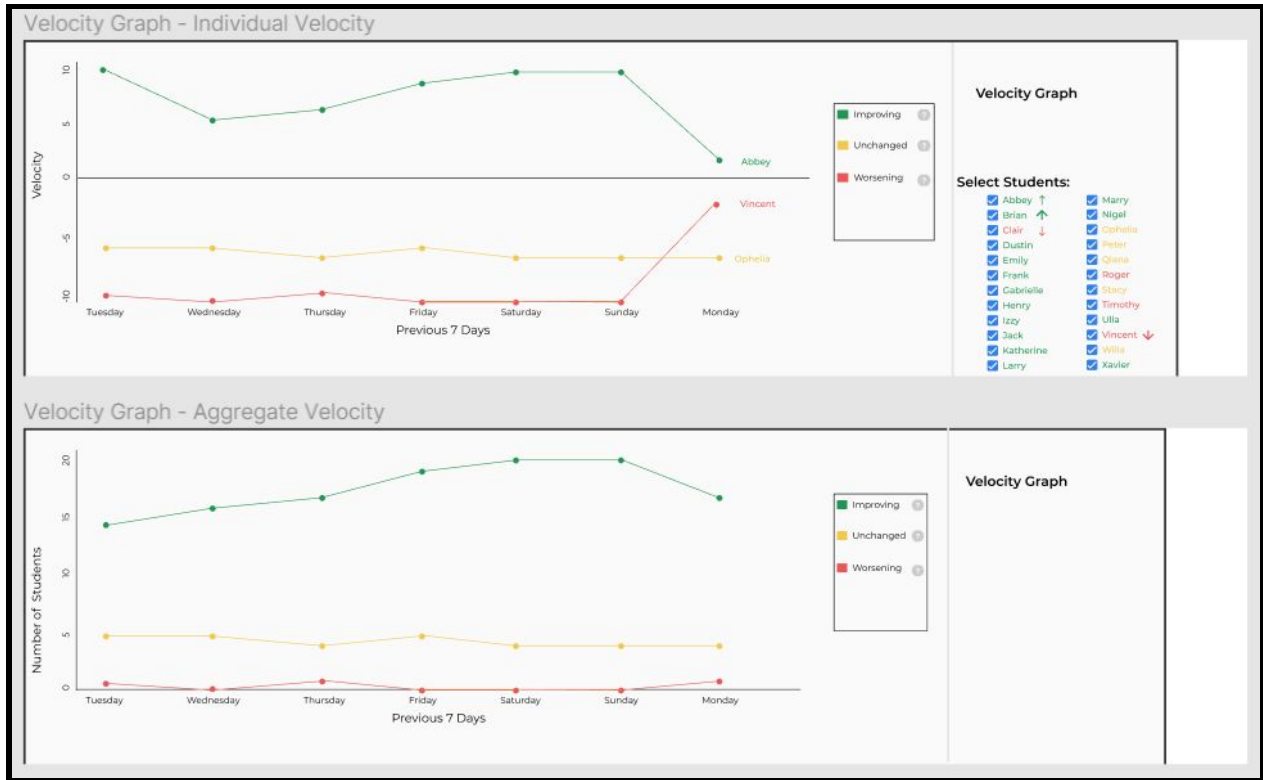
Velocity Graph - Individual Velocity

10
5
0
-5
-10
Velocity

Abbey
Vincent
Ophelia

Tuesday Wednesday Thursday Friday Saturday Sunday Monday
Previous 7 Days

Improving
Unchanged
Worsening

Velocity Graph

Select Students:
Abbey ↑
Brian ↑
Clair ↓
Dustin
Emily
Frank
Gabrielle
Henry
Izzy
Jack
Katherine
Larry
Marry
Nigel
Ophelia
Peter
Qiana
Roger
Stacy
Timothy
Ulla
Vincent ↓
Willa
Xavier

Velocity Graph - Aggregate Velocity

20
15
10
5
0
Number of Students

Tuesday Wednesday Thursday Friday Saturday Sunday Monday
Previous 7 Days

Improving
Unchanged
Worsening

Velocity Graph